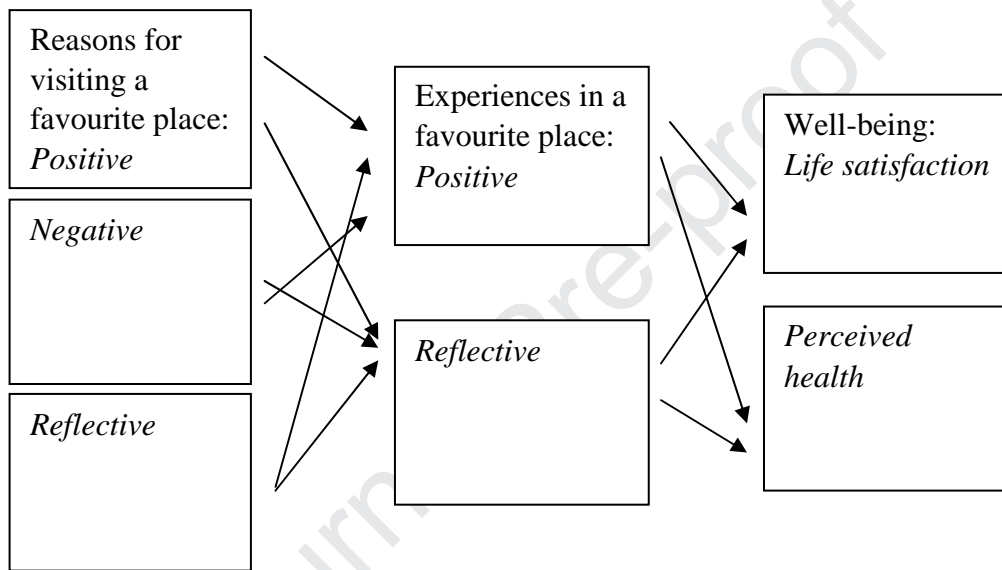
Reasons for visiting a favourite place: *Positive*

*Negative*

*Reflective*

Experiences in a favourite place: *Positive*

*Reflective*

Well-being: *Life satisfaction*

*Perceived health*

Journal Pre-proof